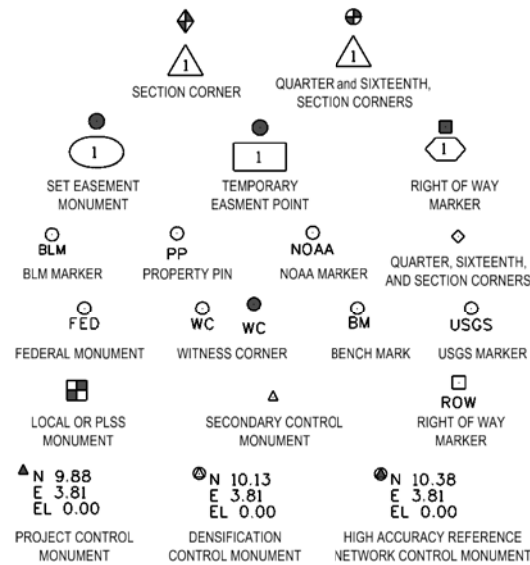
1
SECTION CORNER

1
QUARTER and SIXTEENTH, SECTION CORNERS

1
SET EASEMENT MONUMENT

1
TEMPORARY EASMENT POINT

1
RIGHT OF WAY MARKER

BLM
BLM MARKER

PP
PROPERTY PIN

NOAA
NOAA MARKER

QUARTER, SIXTEENTH, AND SECTION CORNERS

FED
FEDERAL MONUMENT

WC WC
WITNESS CORNER

BM
BENCH MARK

USGS
USGS MARKER

LOCAL OR PLSS MONUMENT

SECONDARY CONTROL MONUMENT

ROW
RIGHT OF WAY MARKER

N 9.88
E 3.81
EL 0.00
PROJECT CONTROL MONUMENT

N 10.13
E 3.81
EL 0.00
DENSIFICATION CONTROL MONUMENT

N 10.38
E 3.81
EL 0.00
HIGH ACCURACY REFERENCE NETWORK CONTROL MONUMENT